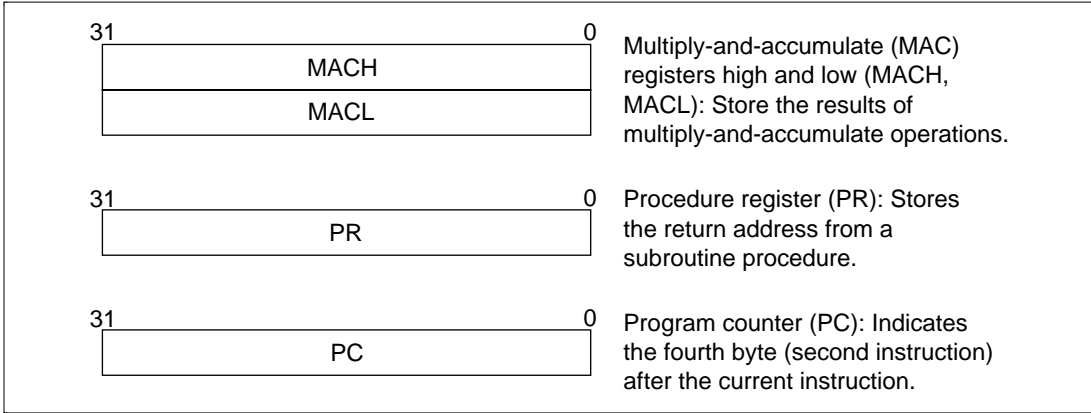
31 0

MACH

MACL

Multiply-and-accumulate (MAC) registers high and low (MACH, MACL): Store the results of multiply-and-accumulate operations.

31 0

PR

Procedure register (PR): Stores the return address from a subroutine procedure.

31 0

PC

Program counter (PC): Indicates the fourth byte (second instruction) after the current instruction.